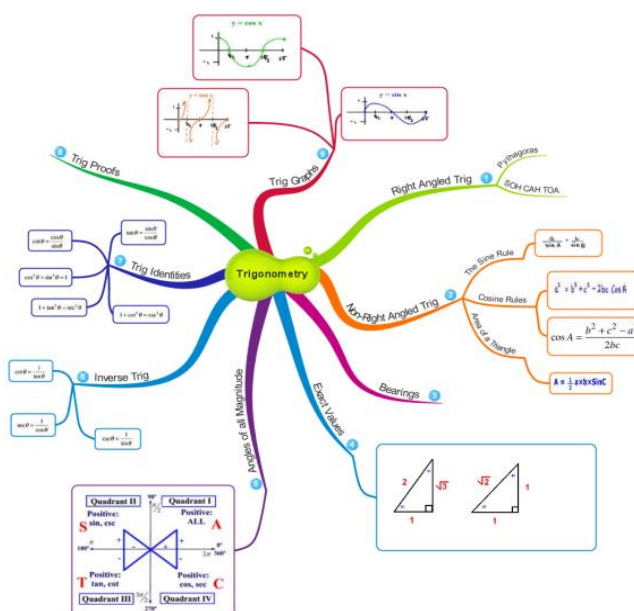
Trigonometry

Right Angled Trig 1
Pythagoras
SOH CAH TOA

Non-Right Angled Trig 2
The Sine Rule
$\frac{a}{\sin A} = \frac{b}{\sin B}$
Cosine Rules
$a^2 = b^2 + c^2 - 2bc \cos A$
$\cos A = \frac{b^2 + c^2 - a}{2bc}$
Area of a Triangle
$A = \frac{1}{2} a \times b \times \sin C$

Bearings 3

Exact Values 4
2
$\sqrt{3}$
1
$\sqrt{2}$
1
1

Angles of all Magnitude 5
Quadrant II
Quadrant I
S Positive: sin, csc
Positive: ALL A
180°
0° 360°
T Positive: tan, cot
Positive: cos, sec C
Quadrant III
Quadrant IV
90°
270°

Inverse Trig 6
$\cot\theta = \frac{1}{\tan\theta}$
$\sec\theta = \frac{1}{\cos\theta}$
$\csc\theta = \frac{1}{\sin\theta}$

Trig Identities 7
$\cot\theta = \frac{\cos\theta}{\sin\theta}$
$\tan\theta = \frac{\sin\theta}{\cos\theta}$
$\cos^2\theta + \sin^2\theta = 1$
$1 + \tan^2\theta = \sec^2\theta$
$1 + \cot^2\theta = \csc^2\theta$

Trig Proofs 8

Trig Graphs 9
y = cos x
y = tan x
y = sin x